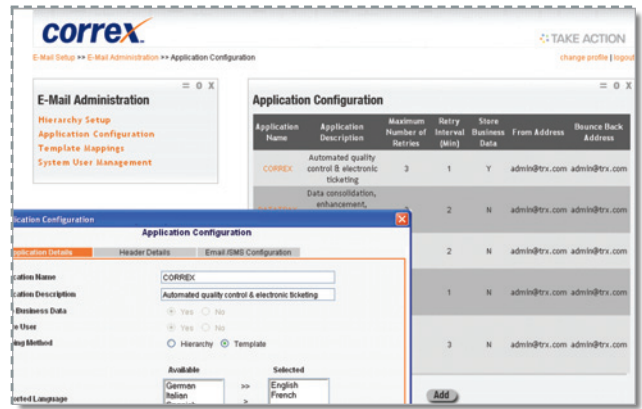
correx

TAKE ACTION

E-Mail Setup >> E-Mail Administration >> Application Configuration

change profile | logout

= o X

E-Mail Administration

Hierarchy Setup
Application Configuration
Template Mappings
System User Management

= o X

Application Configuration

| Application Name | Application Description | Maximum Number of Retries | Retry Interval (Min) | Store Business Data | From Address | Bounce Back Address |
|---|---|---|---|---|---|---|
| CORREX | Automated quality control & electronic ticketing | 3 | 1 | Y | admin@trx.com | admin@trx.com |
| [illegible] | Data consolidation, enhancement, | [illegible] | 2 | N | admin@trx.com | admin@trx.com |
| | | | 2 | N | admin@trx.com | admin@trx.com |
| | | | 1 | N | admin@trx.com | admin@trx.com |
| | | | 3 | N | admin@trx.com | admin@trx.com |

Add

lication Configuration

Application Configuration

Application Details | Header Details | Email /SMS Configuration

ication Name: CORREX
ication Description: Automated quality control & electronic ticketing
Business Data: Yes No
e User: Yes No
ing Method: Hierarchy Template

Available | Selected
German | English
Italian | French

orted Language
>>
>